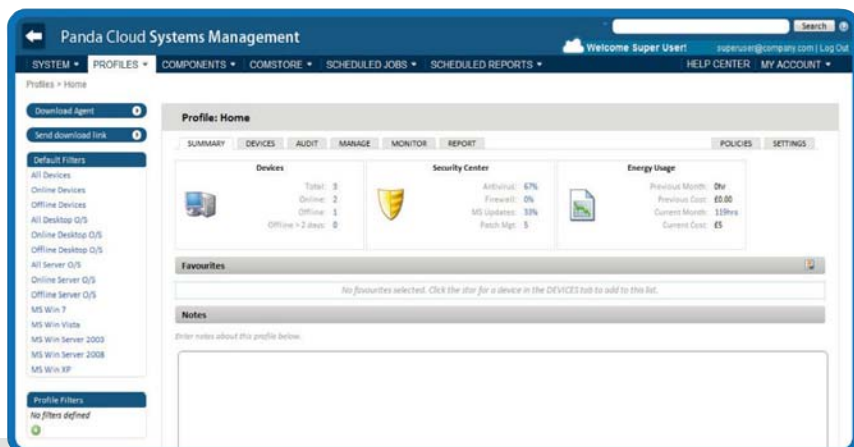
Panda Cloud Systems Management

Search

Welcome Super User!

superuser@company.com | Log Out

SYSTEM ▾ PROFILES ▾ COMPONENTS ▾ COMSTORE ▾ SCHEDULED JOBS ▾ SCHEDULED REPORTS ▾

HELP CENTER MY ACCOUNT ▾

Profiles > Home

Download Agent

Send download link

Default Filters

All Devices
Online Devices
Offline Devices
All Desktop O/S
Online Desktop O/S
Offline Desktop O/S
All Server O/S
Online Server O/S
Offline Server O/S
MS Win 7
MS Win Vista
MS Win Server 2003
MS Win Server 2008
MS Win XP

Profile Filters

No filters defined

Profile: Home

SUMMARY DEVICES AUDIT MANAGE MONITOR REPORT

POLICIES SETTINGS

Devices

Total: 3
Online: 2
Offline: 1
Offline > 2 days: 0

Security Center

Antivirus: 67%
Firewall: 0%
MS Updates: 33%
Patch Mgt: 5

Energy Usage

Previous Month: 0hr
Previous Cost: £0.00
Current Month: 119hrs
Current Cost: £5

Favourites

No favourites selected. Click the star for a device in the DEVICES tab to add to this list.

Notes

Enter notes about this profile below.